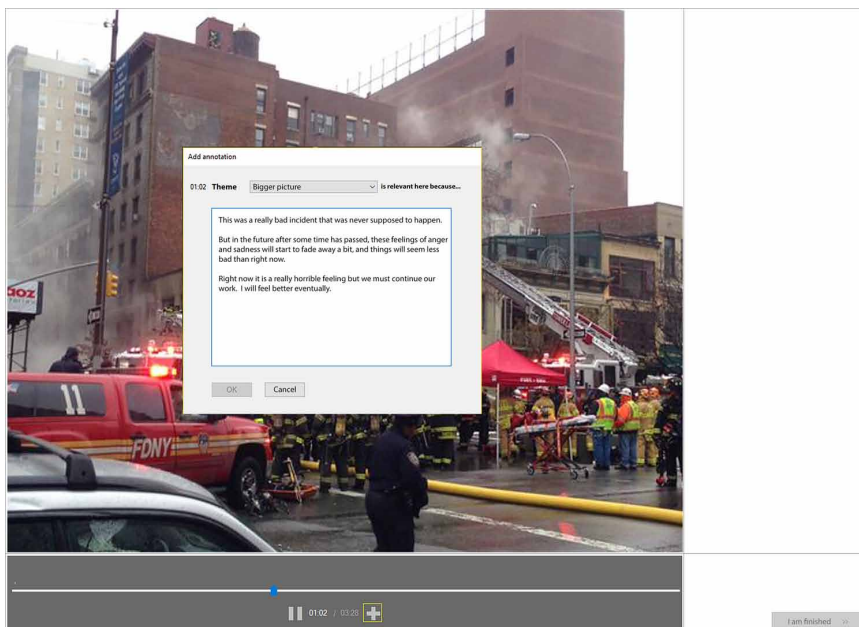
Add annotation

01:02 Theme Bigger picture is relevant here because...

This was a really bad incident that was never supposed to happen.

But in the future after some time has passed, these feelings of anger and sadness will start to fade away a bit, and things will seem less bad than right now.

Right now it is a really horrible feeling but we must continue our work. I will feel better eventually.

OK Cancel

11

FDNY

01:02 / 03:28

I am finished >>